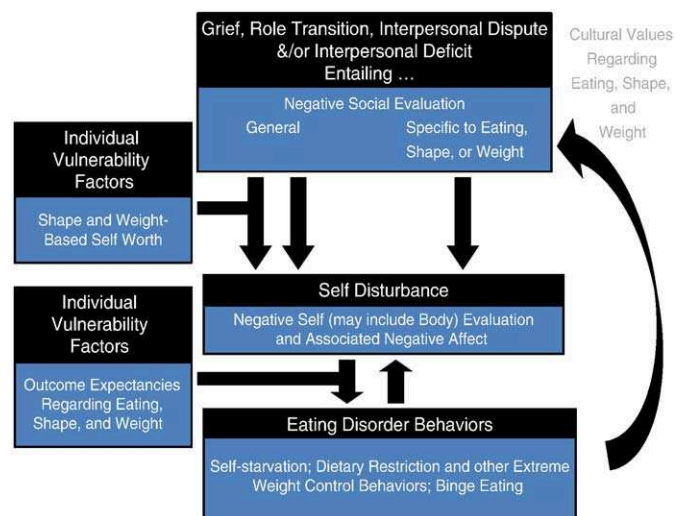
Grief, Role Transition, Interpersonal Dispute &/or Interpersonal Deficit Entailing ...

Negative Social Evaluation

General

Specific to Eating, Shape, or Weight

Cultural Values Regarding Eating, Shape, and Weight

Individual Vulnerability Factors

Shape and Weight-Based Self Worth

Self Disturbance

Negative Self (may include Body) Evaluation and Associated Negative Affect

Individual Vulnerability Factors

Outcome Expectancies Regarding Eating, Shape, and Weight

Eating Disorder Behaviors

Self-starvation; Dietary Restriction and other Extreme Weight Control Behaviors; Binge Eating